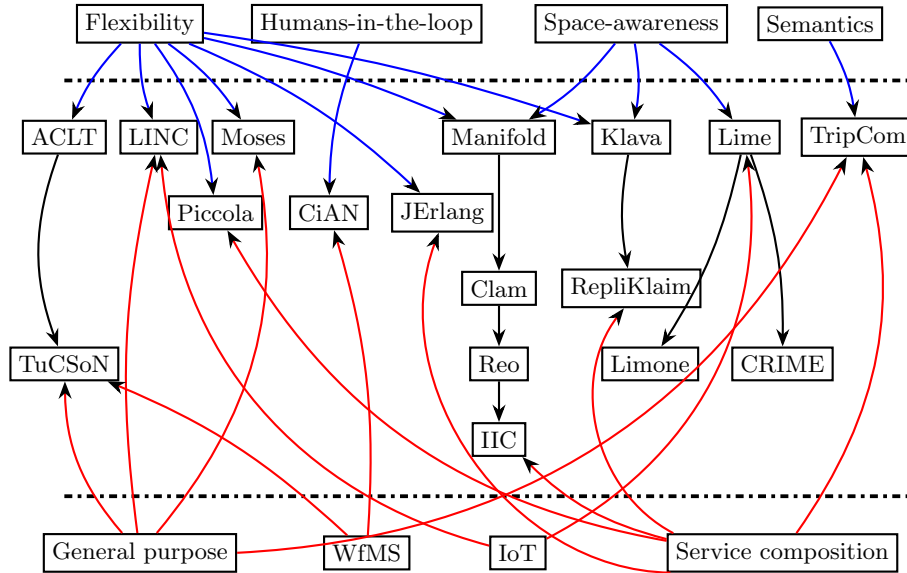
Flexibility
Humans-in-the-loop
Space-awareness
Semantics

ACLT
LINC
Moses
Manifold
Klava
Lime
TripCom
Piccola
CiAN
JErlang
Clam
RepliKlaim
TuCSoN
Reo
Limone
CRIME
IIC

General purpose
WfMS
IoT
Service composition